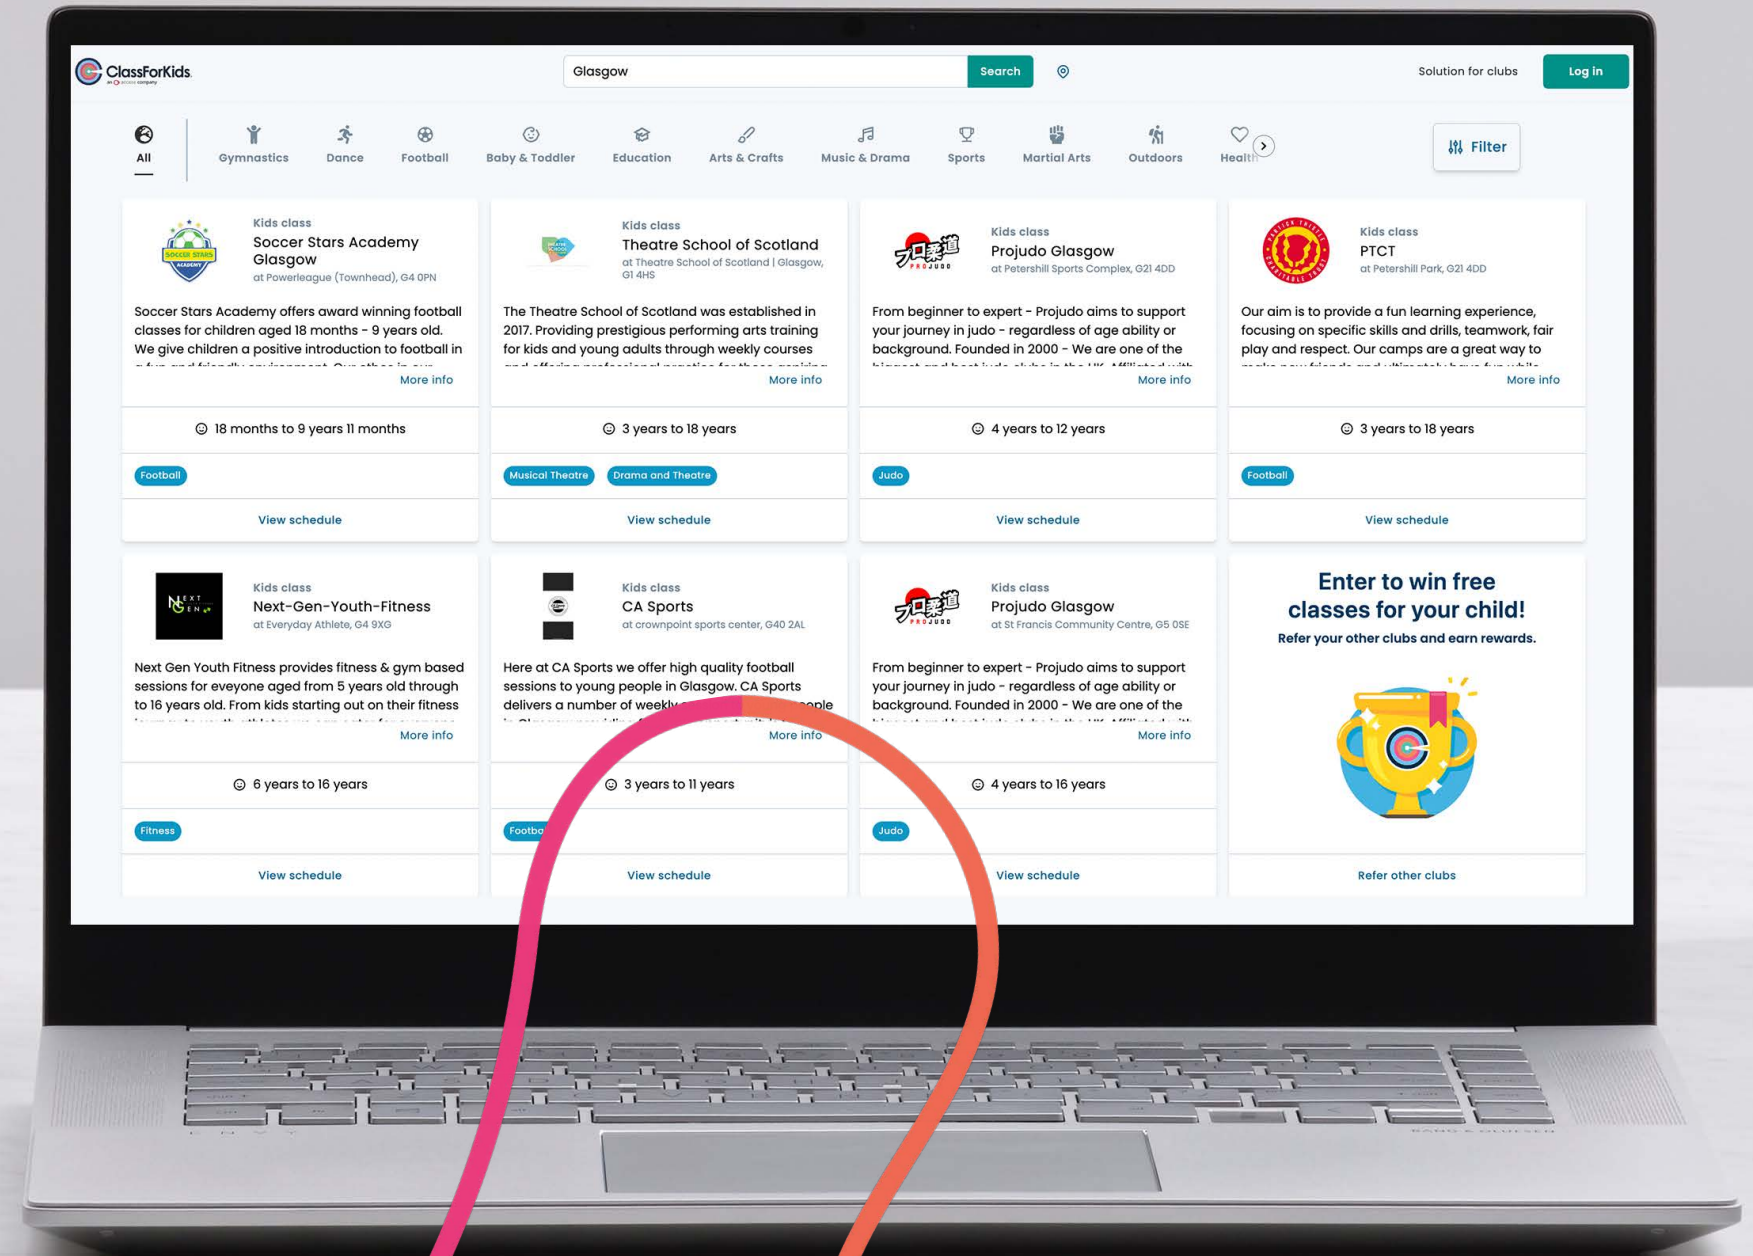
ClassForKids

Glasgow Search

Solution for clubs Log in

All Gymnastics Dance Football Baby & Toddler Education Arts & Crafts Music & Drama Sports Martial Arts Outdoors Health

Filter

Kids class
Soccer Stars Academy Glasgow
at Powerleague (Townhead), G4 0PN

Soccer Stars Academy offers award winning football classes for children aged 18 months - 9 years old. We give children a positive introduction to football in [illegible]
More info

18 months to 9 years 11 months

Football

View schedule

Kids class
Theatre School of Scotland
at Theatre School of Scotland | Glasgow, G1 4HS

The Theatre School of Scotland was established in 2017. Providing prestigious performing arts training for kids and young adults through weekly courses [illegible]
More info

3 years to 18 years

Musical Theatre Drama and Theatre

View schedule

Kids class
Projudo Glasgow
at Petershill Sports Complex, G21 4DD

From beginner to expert - Projudo aims to support your journey in judo - regardless of age ability or background. Founded in 2000 - We are one of the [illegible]
More info

4 years to 12 years

Judo

View schedule

Kids class
PTCT
at Petershill Park, G21 4DD

Our aim is to provide a fun learning experience, focusing on specific skills and drills, teamwork, fair play and respect. Our camps are a great way to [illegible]
More info

3 years to 18 years

Football

View schedule

Kids class
Next-Gen-Youth-Fitness
at Everyday Athlete, G4 9XG

Next Gen Youth Fitness provides fitness & gym based sessions for eveyone aged from 5 years old through to 16 years old. From kids starting out on their fitness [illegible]
More info

6 years to 16 years

Fitness

View schedule

Kids class
CA Sports
at crownpoint sports center, G40 2AL

Here at CA Sports we offer high quality football sessions to young people in Glasgow. CA Sports delivers a number of weekly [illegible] people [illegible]
More info

3 years to 11 years

Footba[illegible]

View schedule

Kids class
Projudo Glasgow
at St Francis Community Centre, G5 0SE

From beginner to expert - Projudo aims to support your journey in judo - regardless of age ability or background. Founded in 2000 - We are one of the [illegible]
More info

4 years to 16 years

Judo

View schedule

Enter to win free classes for your child!
Refer your other clubs and earn rewards.

Refer other clubs